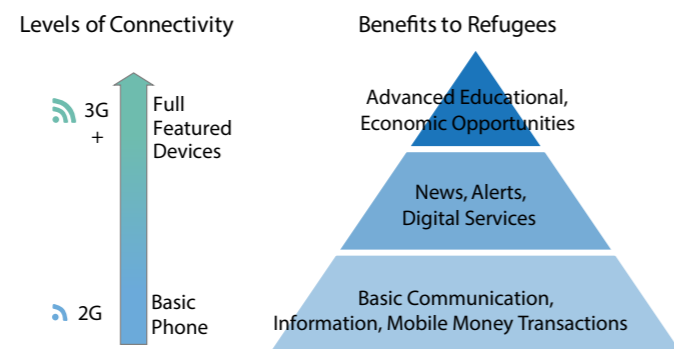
Levels of Connectivity

3G
+

Full
Featured
Devices

2G

Basic
Phone

Benefits to Refugees

Advanced Educational,
Economic Opportunities

News, Alerts,
Digital Services

Basic Communication,
Information, Mobile Money Transactions